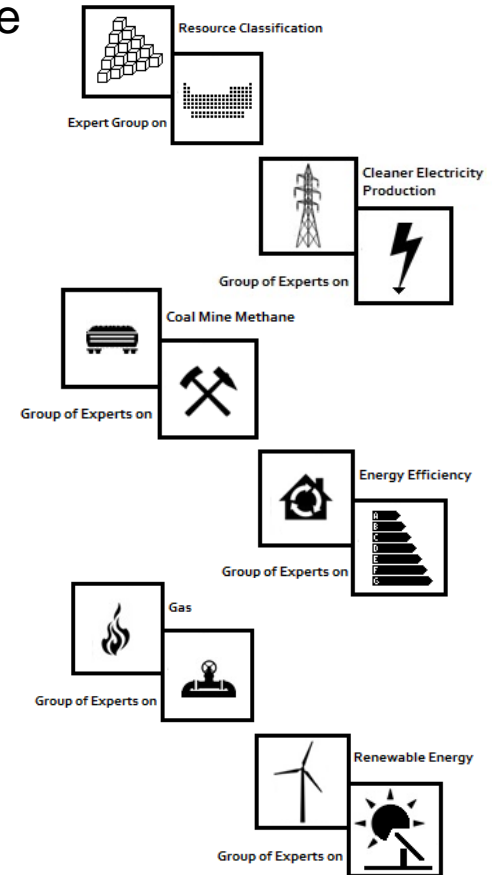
e

Resource Classification

Expert Group on

Cleaner Electricity Production

Group of Experts on

Coal Mine Methane

Group of Experts on

Energy Efficiency

A
B
C
D
E
F
G

Group of Experts on

Gas

Group of Experts on

Renewable Energy

Group of Experts on